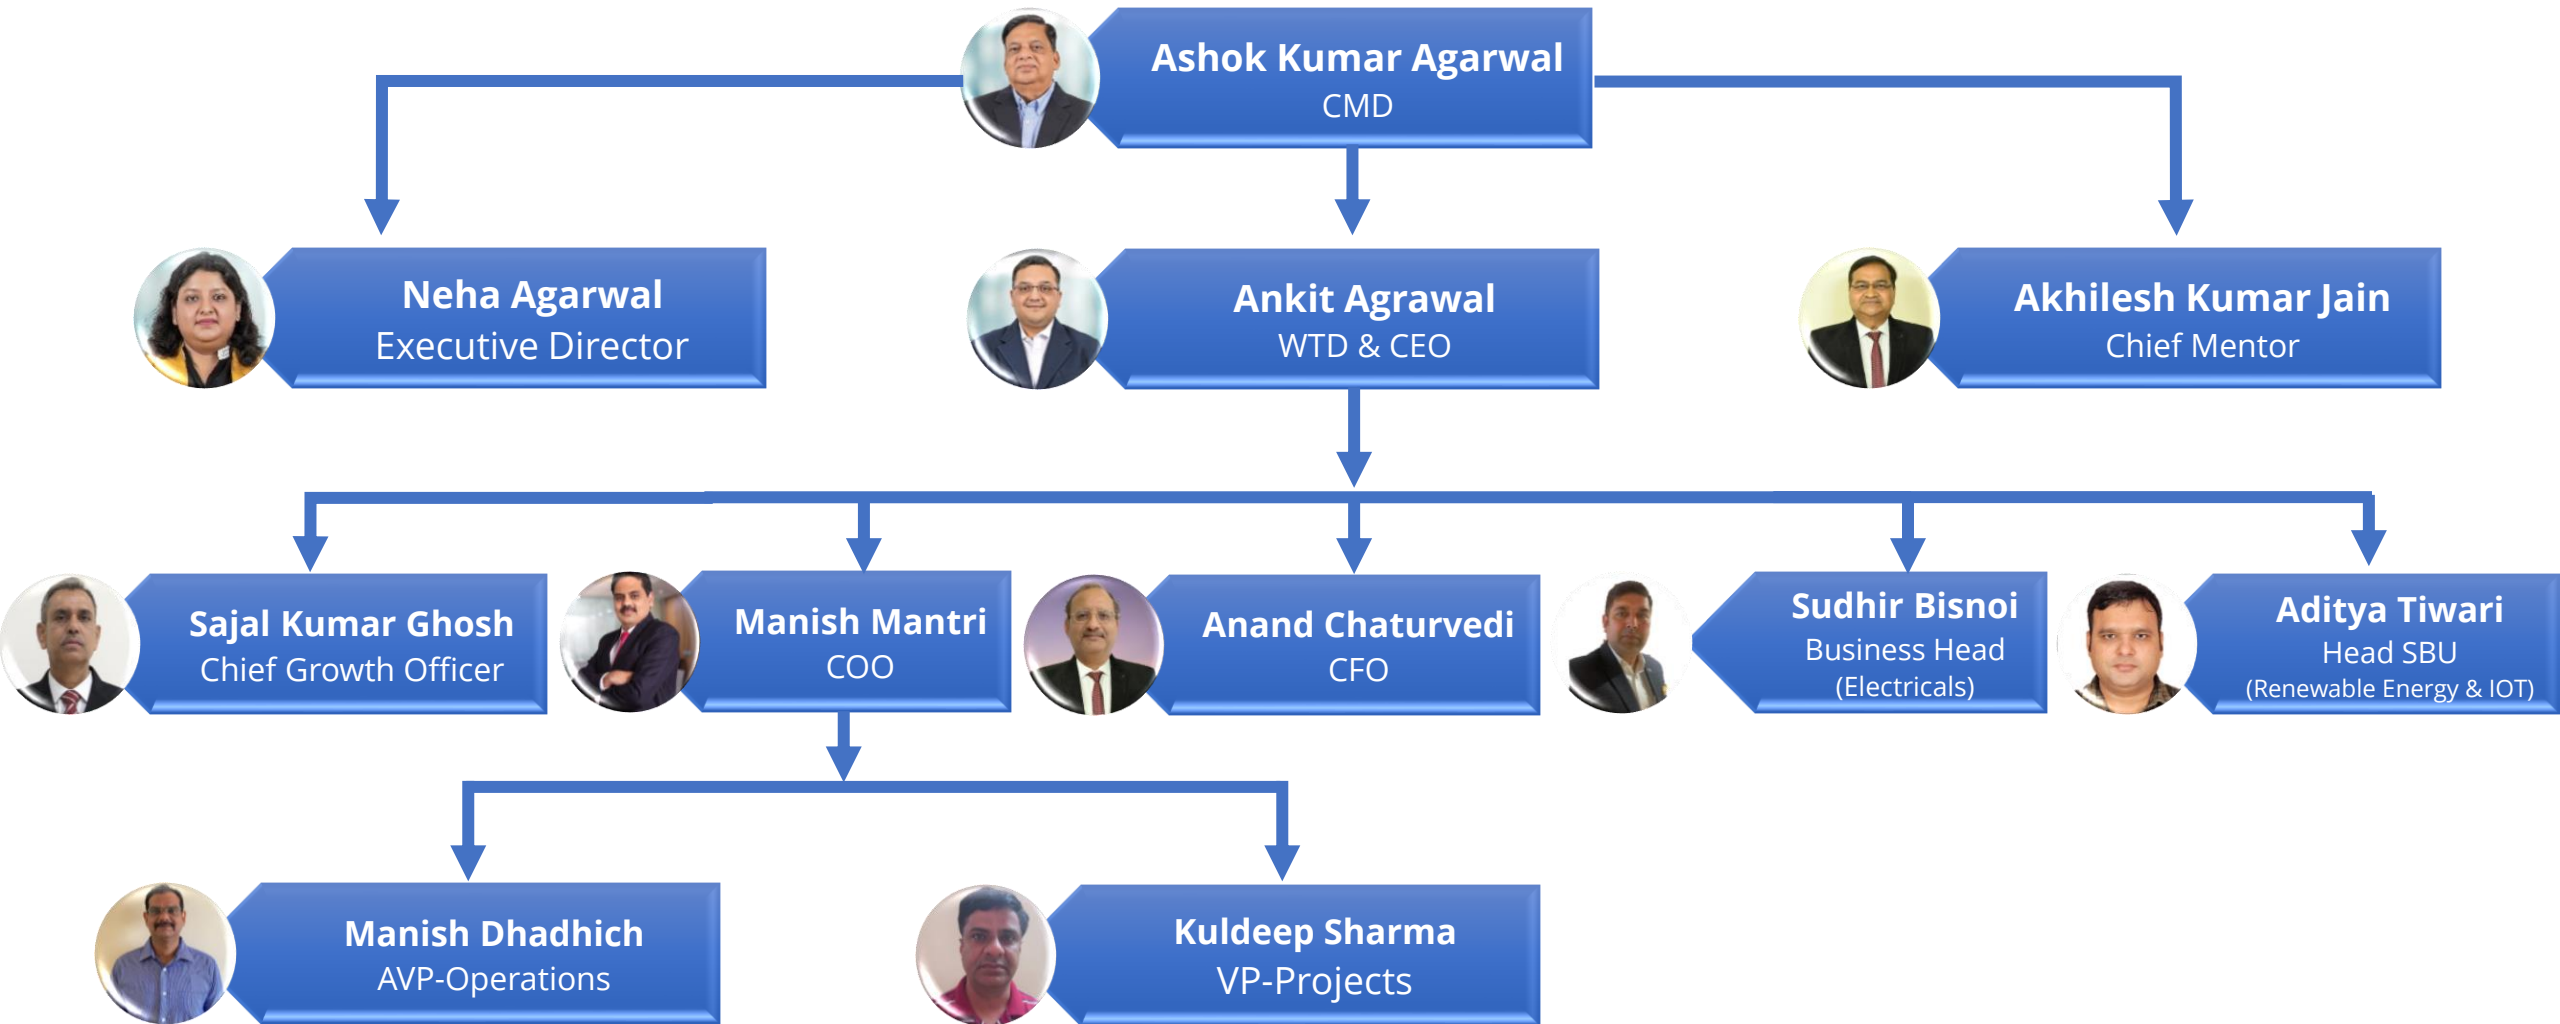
Ashok Kumar Agarwal
CMD

Neha Agarwal
Executive Director

Ankit Agrawal
WTD & CEO

Akhilesh Kumar Jain
Chief Mentor

Sajal Kumar Ghosh
Chief Growth Officer

Manish Mantri
COO

Anand Chaturvedi
CFO

Sudhir Bisnoi
Business Head
(Electricals)

Aditya Tiwari
Head SBU
(Renewable Energy & IOT)

Manish Dhadhich
AVP-Operations

Kuldeep Sharma
VP-Projects